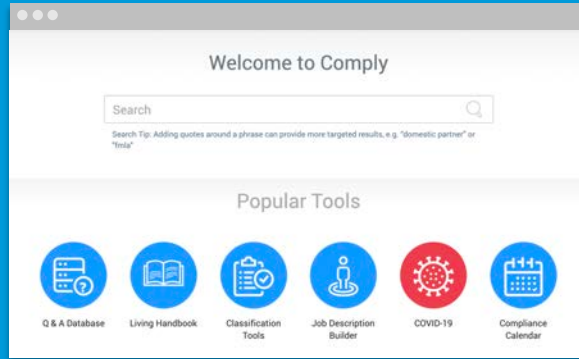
Welcome to Comply

Search

Search Tip: Adding quotes around a phrase can provide more targeted results, e.g. "domestic partner" or "fmla"

Popular Tools

Q & A Database

Living Handbook

Classification Tools

Job Description Builder

COVID-19

Compliance Calendar